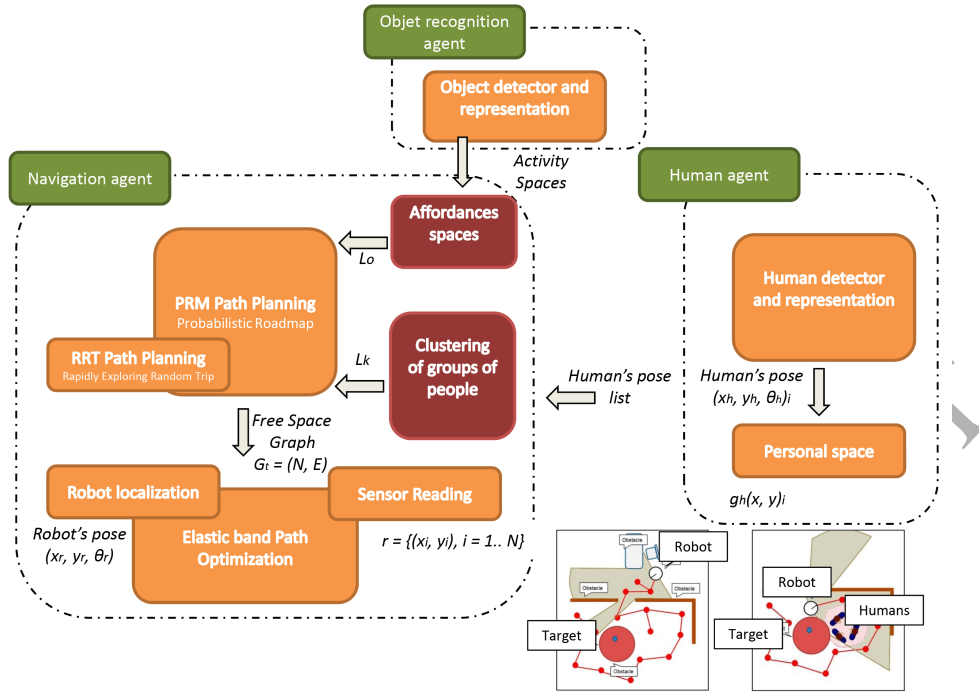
Objet recognition agent

Object detector and representation

Activity Spaces

Navigation agent

Human agent

Affordances spaces

$L_O$

PRM Path Planning
Probabilistic Roadmap

RRT Path Planning
Rapidly Exploring Random Trip

$L_k$

Clustering of groups of people

Human's pose list

Human detector and representation

Human's pose $(x_h, y_h, \theta_h)_i$

Personal space

$g_h(x, y)_i$

Free Space Graph $G_t = (N, E)$

Robot localization

Sensor Reading

Elastic band Path Optimization

Robot's pose $(x_r, y_r, \theta_r)$

$r = \{(x_i, y_i), i = 1.. N\}$

Obstacle

Robot

Obstacle

Obstacle

Target

Obstacle

Robot

Humans

Target